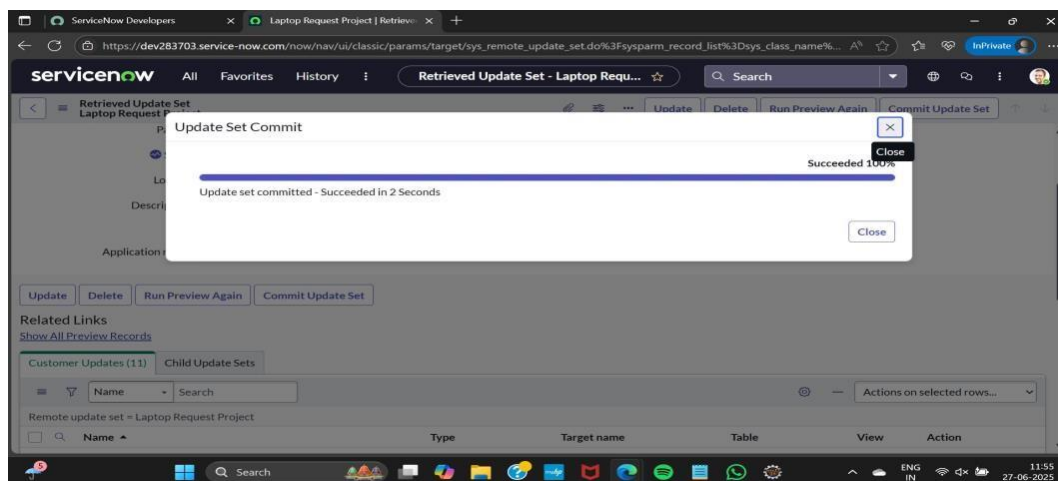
ServiceNow Developers
Laptop Request Project | Retrieve
https://dev283703.service-now.com/now/nav/ui/classic/params/target/sys_remote_update_set.do%3Fsysparm_record_list%3Dsys_class_name%...
InPrivate
servicenow All Favorites History
Retrieved Update Set - Laptop Requ...
Search
Retrieved Update Set
Laptop Request P
Update Delete Run Preview Again Commit Update Set
Update Set Commit
Close
Succeeded 100%
Update set committed - Succeeded in 2 Seconds
Close
P
Lo
Descri
Application
Update Delete Run Preview Again Commit Update Set
Related Links
Show All Preview Records
Customer Updates (11) Child Update Sets
Name Search
Actions on selected rows...
Remote update set = Laptop Request Project
Name ▲ Type Target name Table View Action
Search
ENG IN
11:55
27-06-2025